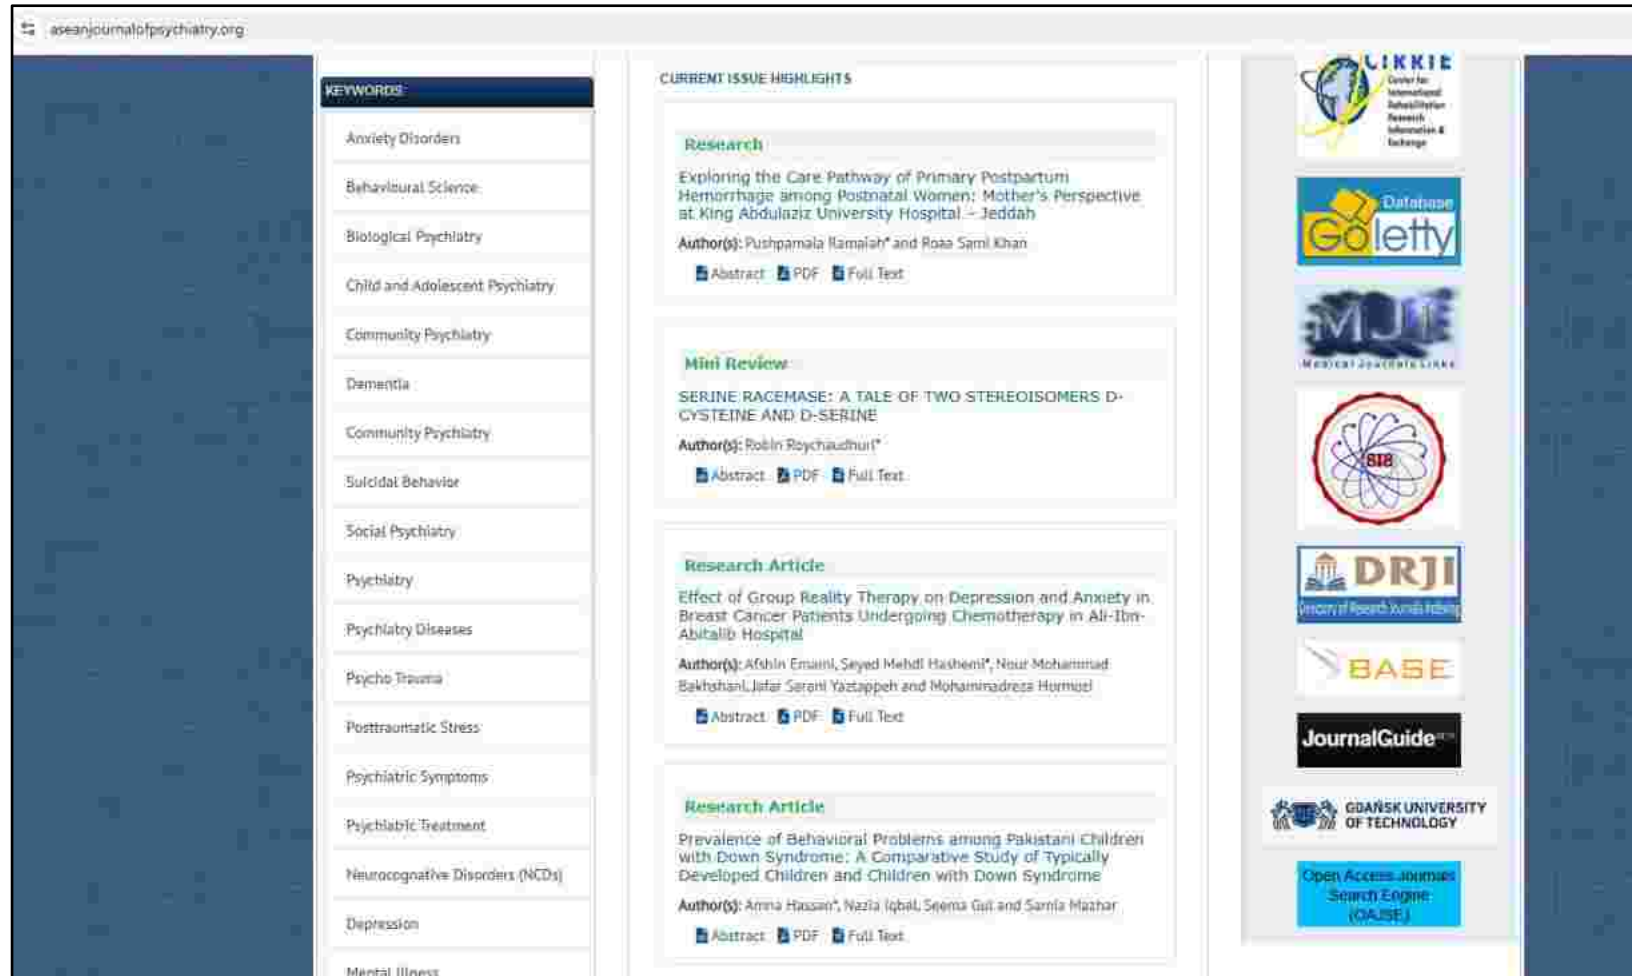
aseanjournalofpsychiatry.org

KEYWORDS

Anxiety Disorders

Behavioural Science

Biological Psychiatry

Child and Adolescent Psychiatry

Community Psychiatry

Dementia

Community Psychiatry

Suicidal Behavior

Social Psychiatry

Psychiatry

Psychiatry Diseases

Psycho Trauma

Posttraumatic Stress

Psychiatric Symptoms

Psychiatric Treatment

Neurocognative Disorders (NCDs)

Depression

Mental Illness

CURRENT ISSUE HIGHLIGHTS

Research

Exploring the Care Pathway of Primary Postpartum Hemorrhage among Postnatal Women: Mother's Perspective at King Abdulaziz University Hospital - Jeddah

Author(s): Pushpamala Ramaiah* and Roaa Sami Khan

Abstract PDF Full Text

Mini Review

SERINE RACEMASE: A TALE OF TWO STEREOISOMERS D-CYSTEINE AND D-SERINE

Author(s): Robin Roychaudhuri*

Abstract PDF Full Text

Research Article

Effect of Group Reality Therapy on Depression and Anxiety in Breast Cancer Patients Undergoing Chemotherapy in Ali-Ibn-Abitalib Hospital

Author(s): Afshin Emami, Seyed Mehdi Hashemi*, Nour Mohammad Bakhshani, Jafar Sarani Yaztappeh and Mohammadreza Hormozi

Abstract PDF Full Text

Research Article

Prevalence of Behavioral Problems among Pakistani Children with Down Syndrome: A Comparative Study of Typically Developed Children and Children with Down Syndrome

Author(s): Amna Hassan*, Nazia Iqbal, Seema Gul and Samia Mazhar

Abstract PDF Full Text

CIRRIE Center for International Rehabilitation Research Information & Exchange

Database Goletty

MJL Medical Journals Links

SIS

DRJI Directory of Research Journals Indexing

BASE

JournalGuide

GDAŃSK UNIVERSITY OF TECHNOLOGY

Open Access Journals Search Engine (OAJSE)